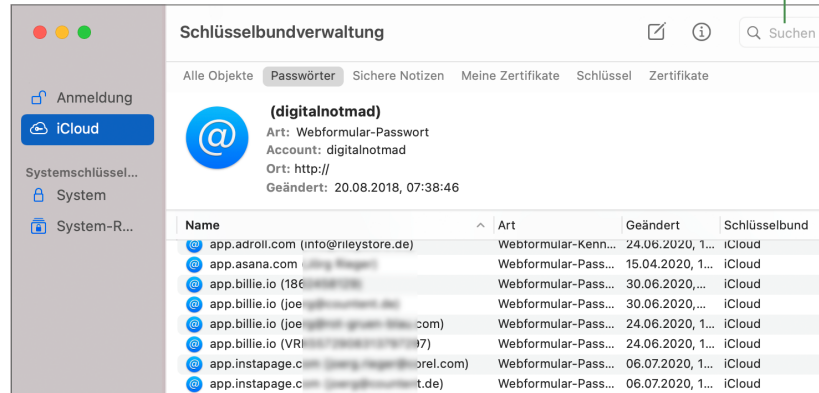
Schlüsselbundverwaltung

Suchen

Alle Objekte Passwörter Sichere Notizen Meine Zertifikate Schlüssel Zertifikate

Anmeldung
iCloud

Systemschlüssel...
System
System-R...

(digitalnotmad)
Art: Webformular-Passwort
Account: digitalnotmad
Ort: http://
Geändert: 20.08.2018, 07:38:46

| Name | Art | Geändert | Schlüsselbund |
|---|---|---|---|
| app.adroll.com (info@rileystore.de) | Webformular-Kenn... | 24.06.2020, 1... | iCloud |
| app.asana.com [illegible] | Webformular-Pass... | 15.04.2020, 1... | iCloud |
| app.billie.io (186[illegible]) | Webformular-Pass... | 30.06.2020, 1... | iCloud |
| app.billie.io (joe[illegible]) | Webformular-Pass... | 30.06.2020,... | iCloud |
| app.billie.io (joe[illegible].com) | Webformular-Pass... | 24.06.2020, 1... | iCloud |
| app.billie.io (VR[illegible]7) | Webformular-Pass... | 30.06.2020, 1... | iCloud |
| app.instapage.c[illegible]orel.com) | Webformular-Pass... | 06.07.2020, 1... | iCloud |
| app.instapage.c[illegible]t.de) | Webformular-Pass... | 06.07.2020, 1... | iCloud |